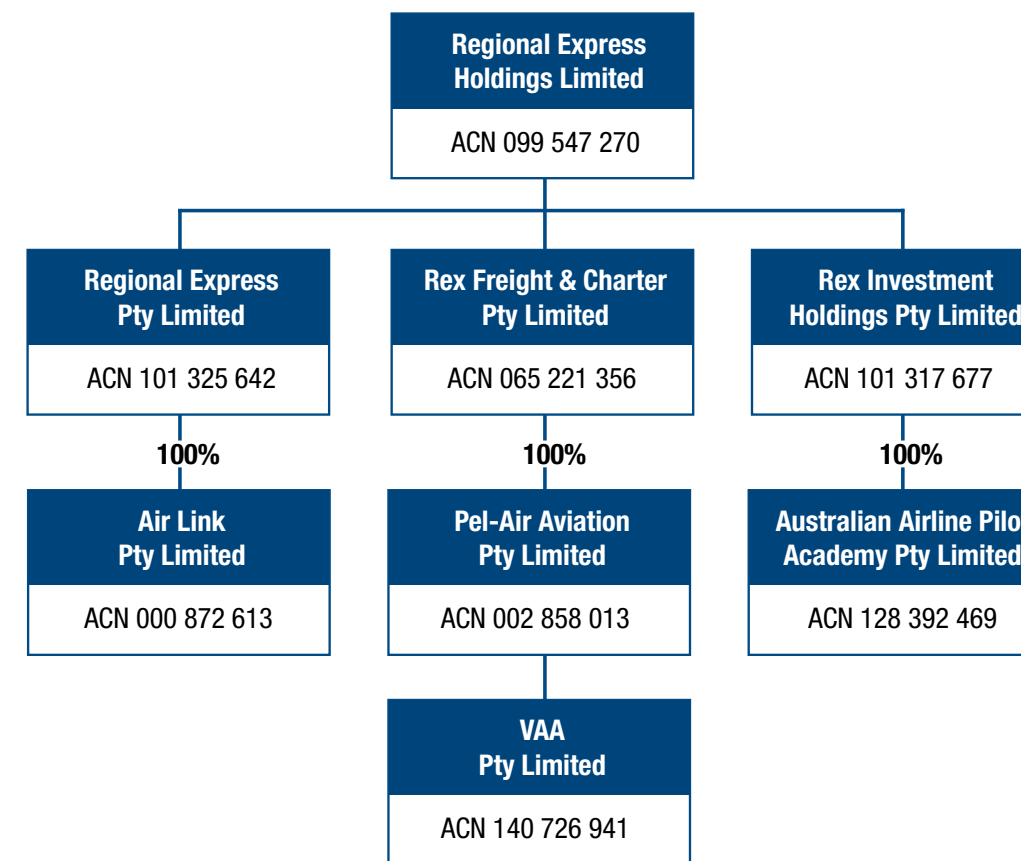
Regional Express Holdings Limited

ACN 099 547 270

Regional Express Pty Limited

ACN 101 325 642

100%

Air Link Pty Limited

ACN 000 872 613

Rex Freight & Charter Pty Limited

ACN 065 221 356

100%

Pel-Air Aviation Pty Limited

ACN 002 858 013

VAA Pty Limited

ACN 140 726 941

Rex Investment Holdings Pty Limited

ACN 101 317 677

100%

Australian Airline Pilo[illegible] Academy Pty Limited

ACN 128 392 469